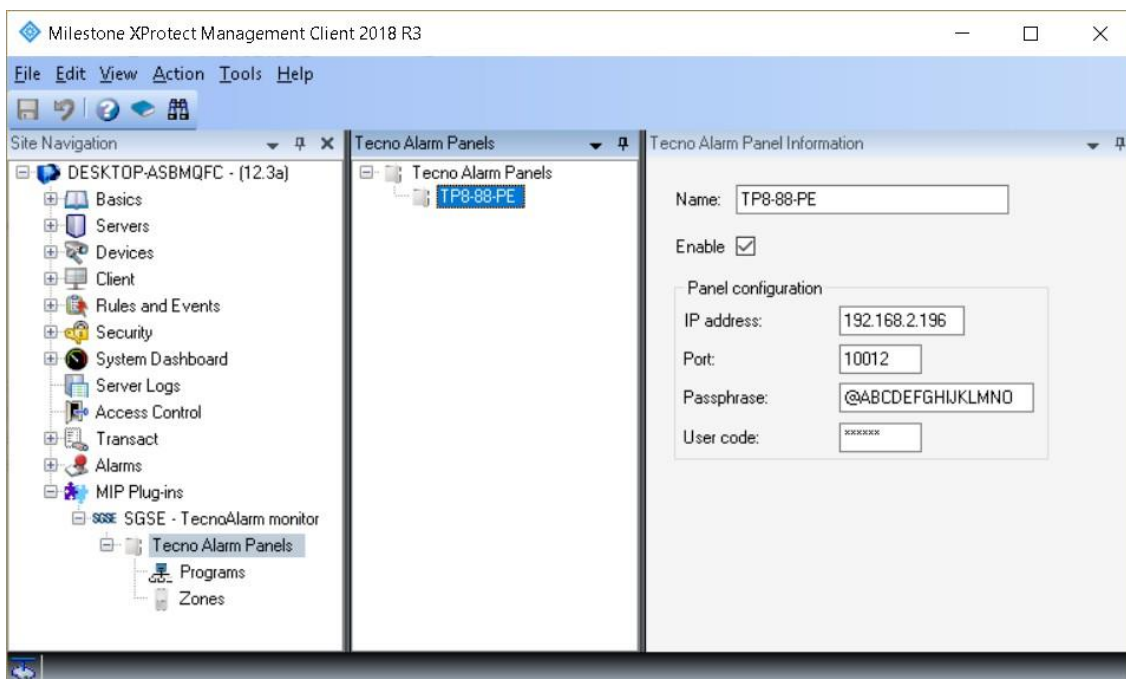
Milestone XProtect Management Client 2018 R3

File Edit View Action Tools Help

Site Navigation

DESKTOP-ASBMQFC - (12.3a)
Basics
Servers
Devices
Client
Rules and Events
Security
System Dashboard
Server Logs
Access Control
Transact
Alarms
MIP Plug-ins
SGSE SGSE - TecnoAlarm monitor
Tecno Alarm Panels
Programs
Zones

Tecno Alarm Panels

Tecno Alarm Panels
TP8-88-PE

Tecno Alarm Panel Information

Name: TP8-88-PE

Enable

Panel configuration

IP address: 192.168.2.196

Port: 10012

Passphrase: @ABCDEFGHIJKLMNO

User code: ******